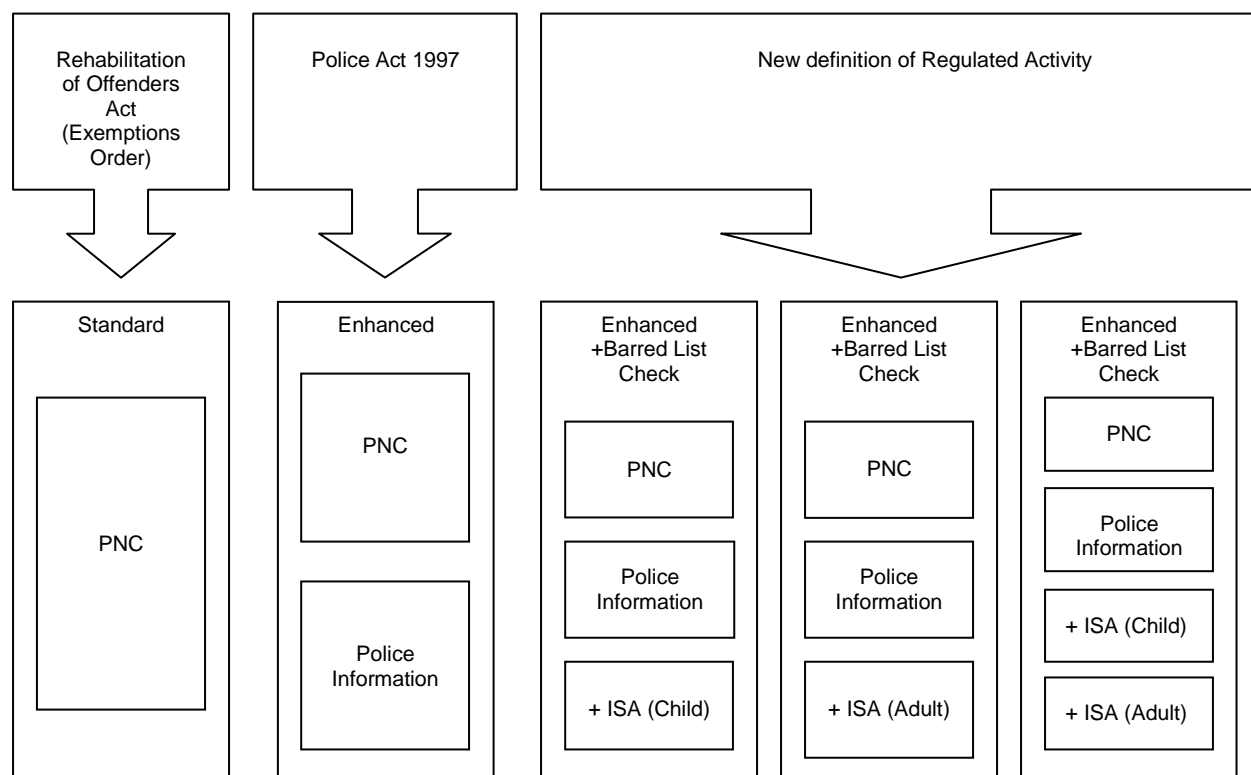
Rehabilitation of Offenders Act (Exemptions Order)

Police Act 1997

New definition of Regulated Activity

Standard

PNC

Enhanced

PNC

Police Information

Enhanced +Barred List Check

PNC

Police Information

+ ISA (Child)

Enhanced +Barred List Check

PNC

Police Information

+ ISA (Adult)

Enhanced +Barred List Check

PNC

Police Information

+ ISA (Child)

+ ISA (Adult)